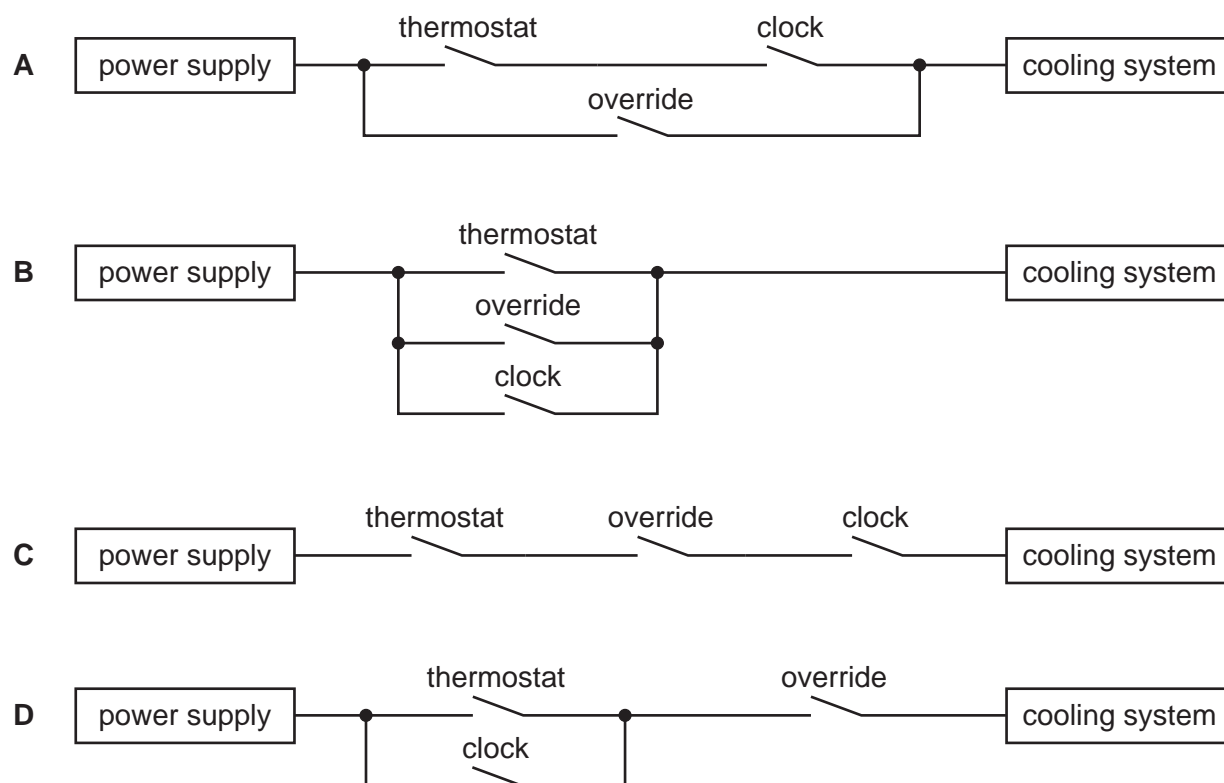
A power supply thermostat clock cooling system
override

B power supply thermostat cooling system
override
clock

C power supply thermostat override clock cooling system

D power supply thermostat override cooling system
clock